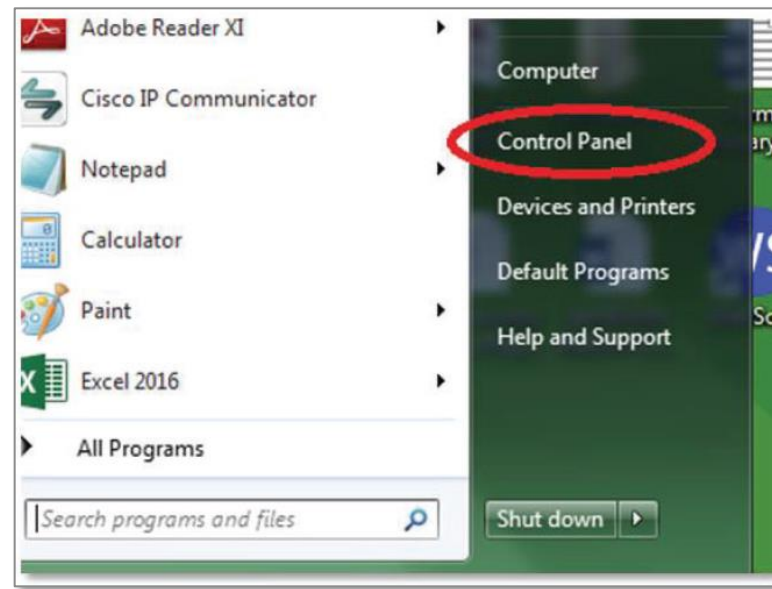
Adobe Reader XI
Cisco IP Communicator
Notepad
Calculator
Paint
Excel 2016
All Programs
Search programs and files

Computer
Control Panel
Devices and Printers
Default Programs
Help and Support
Shut down